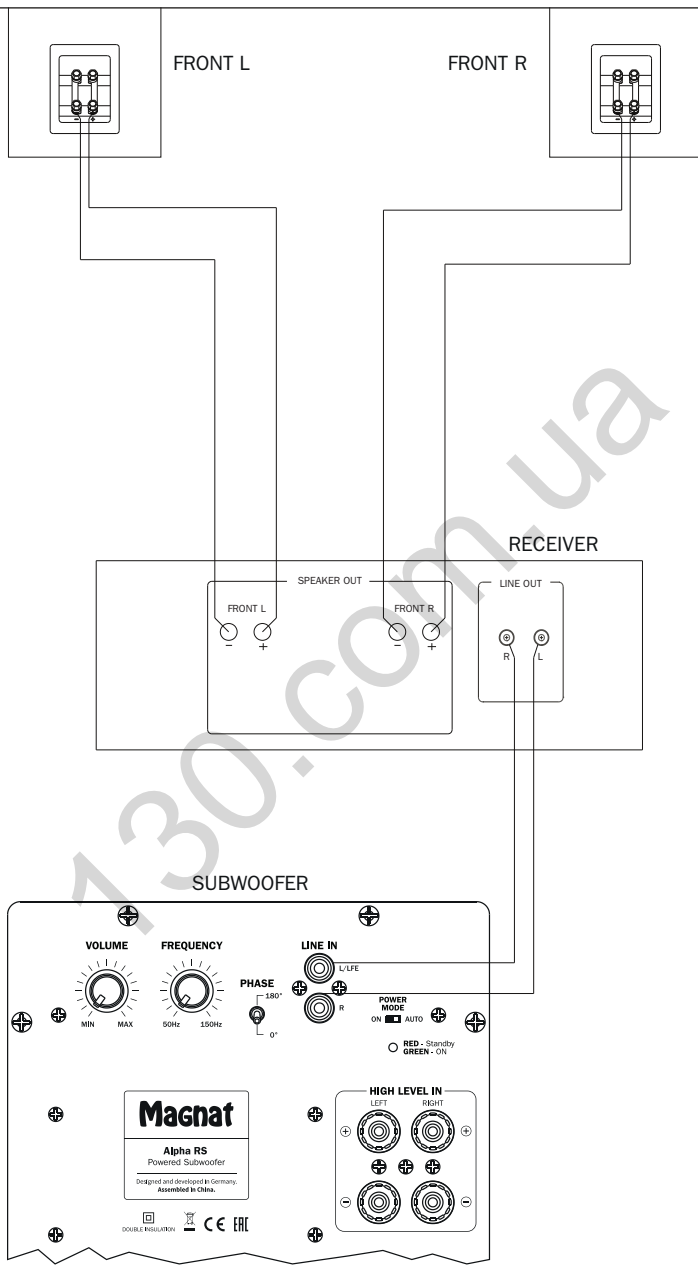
FRONT L

FRONT R

RECEIVER

SPEAKER OUT

FRONT L
− +

FRONT R
− +

LINE OUT
R L

SUBWOOFER

VOLUME
MIN MAX

FREQUENCY
50Hz 150Hz

PHASE
180°
0°

LINE IN
L/LFE
R

POWER MODE
ON AUTO

RED - Standby
GREEN - ON

HIGH LEVEL IN
LEFT RIGHT

Magnat
Alpha RS
Powered Subwoofer
Designed and developed in Germany.
Assembled in China.

DOUBLE INSULATION

130.com.ua